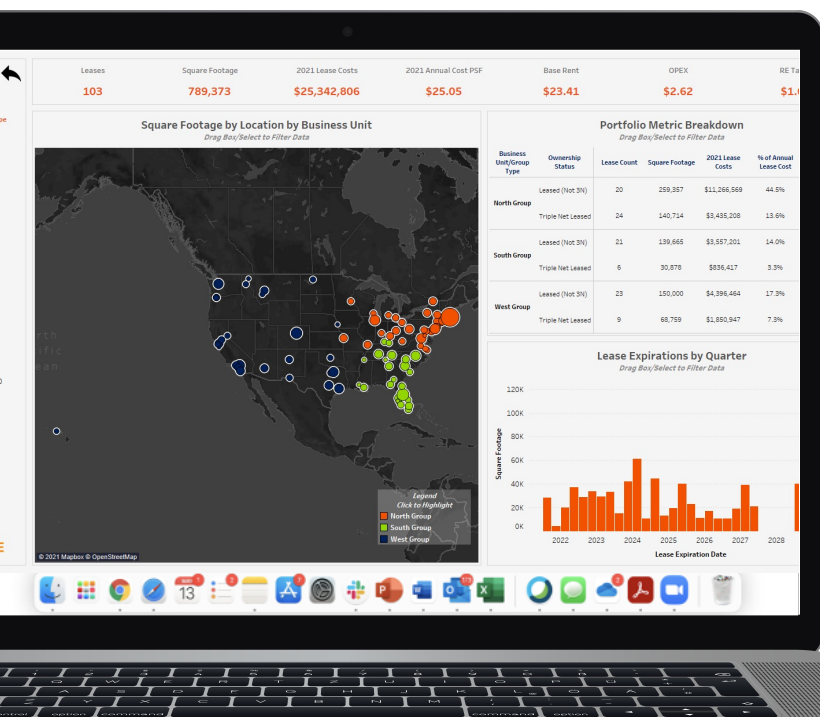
| Leases | Square Footage | 2021 Lease Costs | 2021 Annual Cost PSF | Base Rent | OPEX | RE Ta |
|---|---|---|---|---|---|---|
| 103 | 789,373 | $25,342,806 | $25.05 | $23.41 | $2.62 | $1.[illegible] |

Square Footage by Location by Business Unit
Drag Box/Select to Filter Data

Legend
Click to Highlight
North Group
South Group
West Group

© 2021 Mapbox © OpenStreetMap

Portfolio Metric Breakdown
Drag Box/Select to Filter Data

| Business Unit/Group Type | Ownership Status | Lease Count | Square Footage | 2021 Lease Costs | % of Annual Lease Cost |
|---|---|---|---|---|---|
| North Group | Leased (Not 3N) | 20 | 259,357 | $11,266,569 | 44.5% |
| | Triple Net Leased | 24 | 140,714 | $3,435,208 | 13.6% |
| South Group | Leased (Not 3N) | 21 | 139,665 | $3,557,201 | 14.0% |
| | Triple Net Leased | 6 | 30,878 | $836,417 | 3.3% |
| West Group | Leased (Not 3N) | 23 | 150,000 | $4,396,464 | 17.3% |
| | Triple Net Leased | 9 | 68,759 | $1,850,947 | 7.3% |

Lease Expirations by Quarter
Drag Box/Select to Filter Data

120K
100K
80K
60K
40K
20K
0K
Square Footage

2022 2023 2024 2025 2026 2027 2028
Lease Expiration Date

13